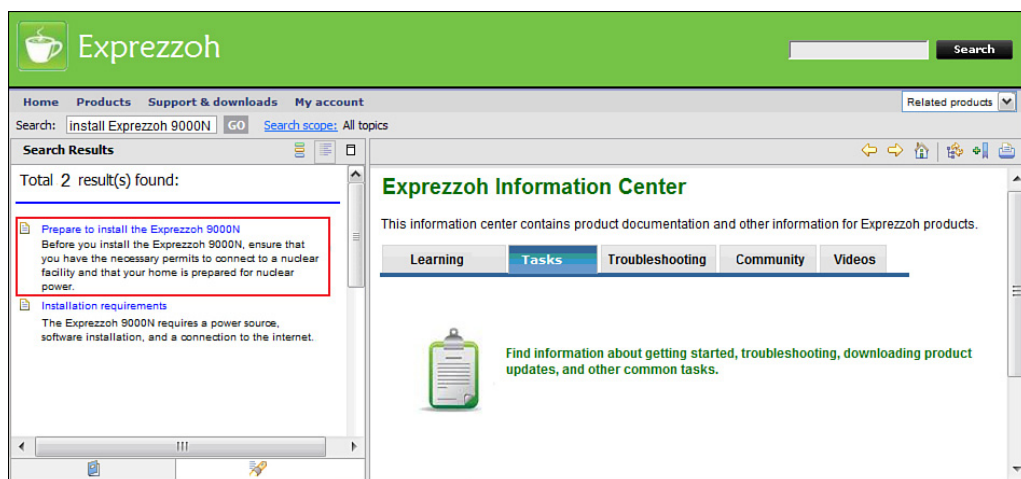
Exprezzoh

Search

Home Products Support & downloads My account

Related products

Search: install Exprezzoh 9000N GO Search scope: All topics

Search Results

Total 2 result(s) found:

Prepare to install the Exprezzoh 9000N
Before you install the Exprezzoh 9000N, ensure that you have the necessary permits to connect to a nuclear facility and that your home is prepared for nuclear power.

Installation requirements
The Exprezzoh 9000N requires a power source, software installation, and a connection to the internet.

Exprezzoh Information Center

This information center contains product documentation and other information for Exprezzoh products.

| Learning | Tasks | Troubleshooting | Community | Videos |
|---|---|---|---|---|

Find information about getting started, troubleshooting, downloading product updates, and other common tasks.